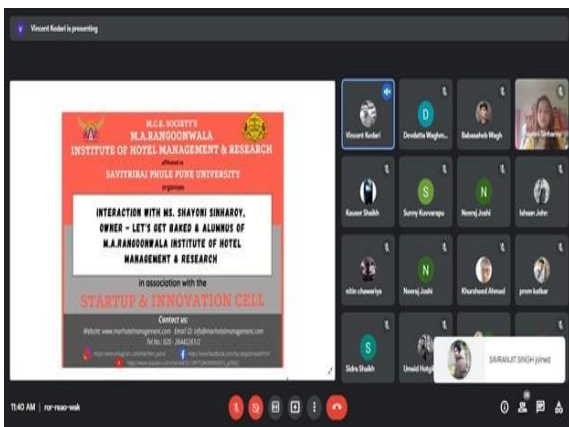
Vincent Kedari is presenting

M.C.E. SOCIETY'S
M.A.RANGOONWALA
INSTITUTE OF HOTEL MANAGEMENT & RESEARCH
affiliated to
SAVITRIBAI PHULE PUNE UNIVERSITY
organises

INTERACTION WITH MS. SHAYONI SINHAROY, OWNER - LET'S GET BAKED & ALUMNUS OF M.A.RANGOONWALA INSTITUTE OF HOTEL MANAGEMENT & RESEARCH

in association with the
STARTUP & INNOVATION CELL

Contact us:
Website: www.marhotelmanagement.com Email ID: info@marhotelmanagement.com
Tel No.: 020 - 26442651/2
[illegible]

Vincent Kedari
Devdatta Waghm...
Babasaheb Wagh
Shayoni Sinharoy
Kauser Shaikh
Sunny Kuvvarapu
Neeraj Joshi
Ishaan John
nitin chawariya
Neeraj Joshi
Khursheed Ahmad
prem katkar
Sidra Shaikh
Umaid Hotgi...
SIMRANJIT SINGH joined

11:40 AM | ror-reao-wak